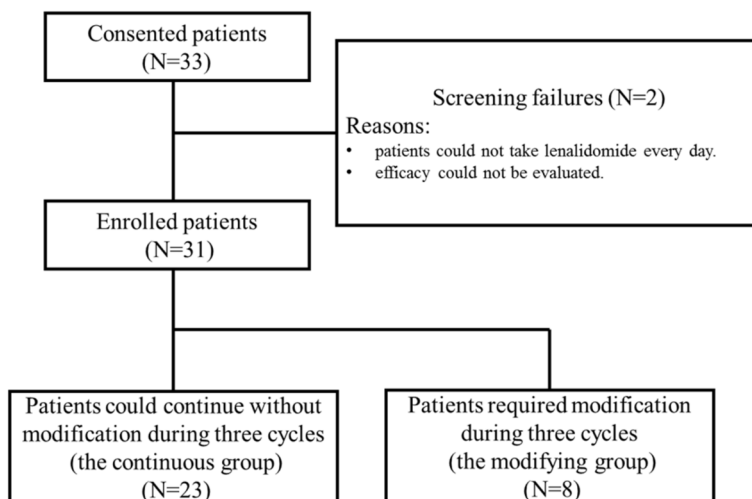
Consented patients
(N=33)

Screening failures (N=2)
Reasons:
• patients could not take lenalidomide every day.
• efficacy could not be evaluated.

Enrolled patients
(N=31)

Patients could continue without modification during three cycles (the continuous group)
(N=23)

Patients required modification during three cycles
(the modifying group)
(N=8)